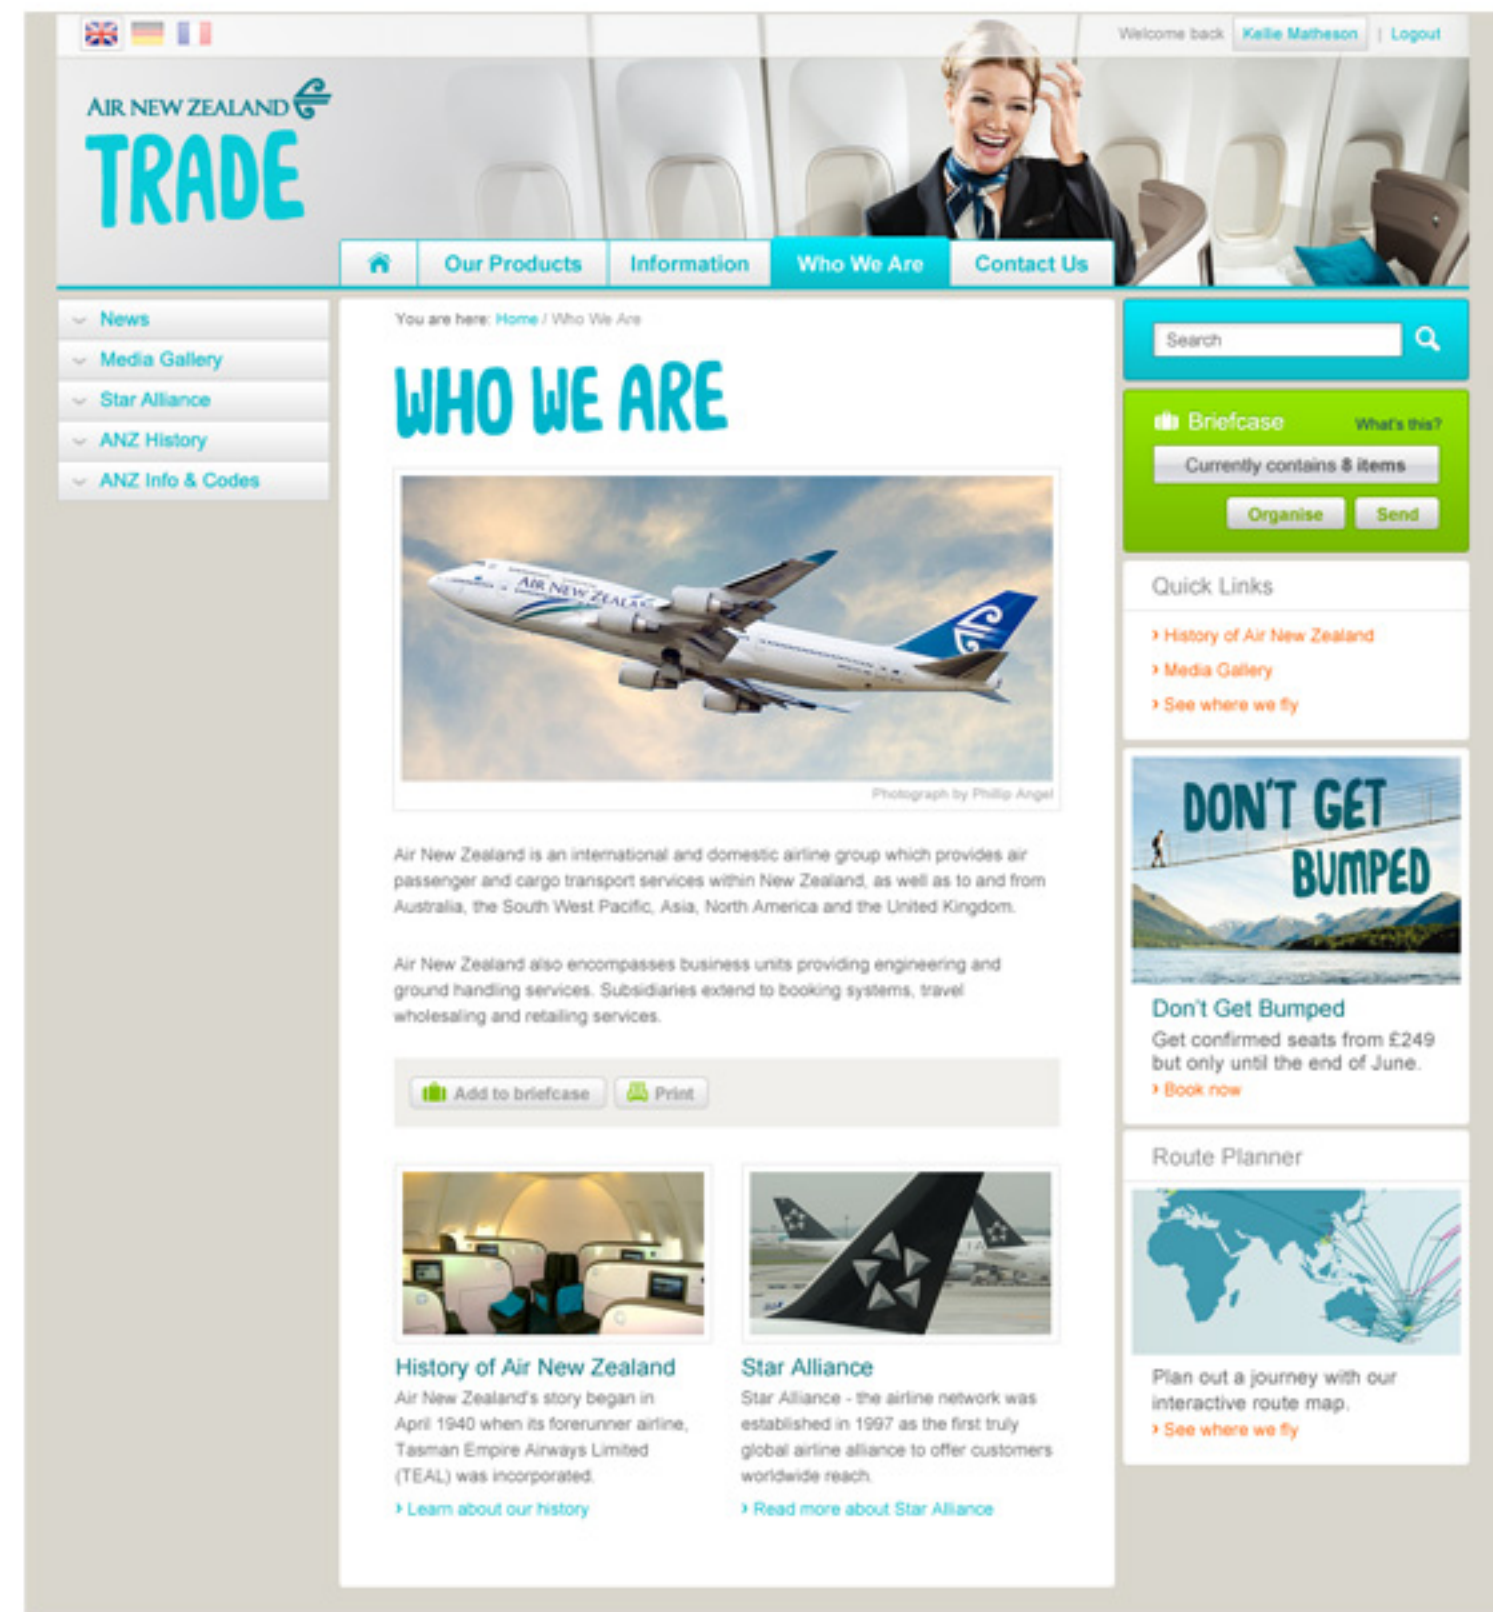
Welcome back Kellie Matheson | Logout

AIR NEW ZEALAND
TRADE

Our Products | Information | Who We Are | Contact Us

News
Media Gallery
Star Alliance
ANZ History
ANZ Info & Codes

You are here: Home / Who We Are

WHO WE ARE

AIR NEW ZEALAND

Photograph by Phillip Angel

Air New Zealand is an international and domestic airline group which provides air passenger and cargo transport services within New Zealand, as well as to and from Australia, the South West Pacific, Asia, North America and the United Kingdom.

Air New Zealand also encompasses business units providing engineering and ground handling services. Subsidiaries extend to booking systems, travel wholesaling and retailing services.

Add to briefcase | Print

History of Air New Zealand
Air New Zealand's story began in April 1940 when its forerunner airline, Tasman Empire Airways Limited (TEAL) was incorporated.
› Learn about our history

Star Alliance
Star Alliance - the airline network was established in 1997 as the first truly global airline alliance to offer customers worldwide reach.
› Read more about Star Alliance

Search

Briefcase What's this?
Currently contains 8 items
Organise Send

Quick Links
› History of Air New Zealand
› Media Gallery
› See where we fly

DON'T GET BUMPED

Don't Get Bumped
Get confirmed seats from £249 but only until the end of June.
› Book now

Route Planner
Plan out a journey with our interactive route map.
› See where we fly